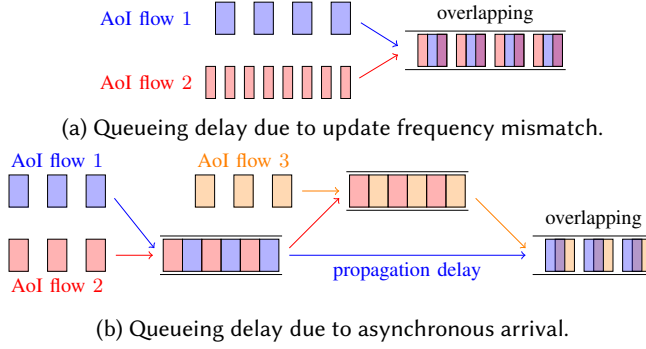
AoI flow 1

AoI flow 2

overlapping

(a) Queueing delay due to update frequency mismatch.

AoI flow 1

AoI flow 3

AoI flow 2

propagation delay

overlapping

(b) Queueing delay due to asynchronous arrival.